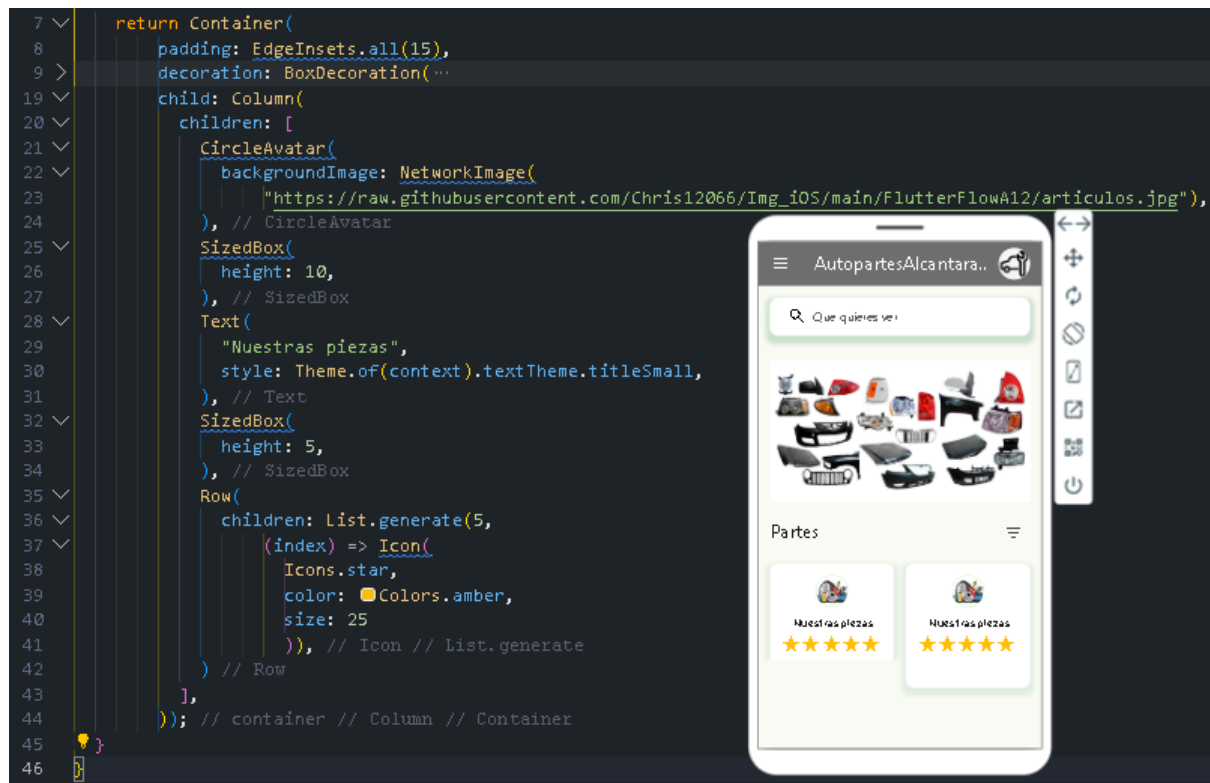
7    return Container(
8      padding: EdgeInsets.all(15),
9      decoration: BoxDecoration(⋯
19     child: Column(
20       children: [
21         CircleAvatar(
22           backgroundImage: NetworkImage(
23               "https://raw.githubusercontent.com/Chris12066/Img_iOS/main/FlutterFlowA12/articulos.jpg"),
24         ), // CircleAvatar
25         SizedBox(
26           height: 10,
27         ), // SizedBox
28         Text(
29           "Nuestras piezas",
30           style: Theme.of(context).textTheme.titleSmall,
31         ), // Text
32         SizedBox(
33           height: 5,
34         ), // SizedBox
35         Row(
36           children: List.generate(5,
37               (index) => Icon(
38                 Icons.star,
39                 color: Colors.amber,
40                 size: 25
41                 )), // Icon // List.generate
42         ) // Row
43       ],
44     )); // container // Column // Container
45 }
46 }

AutopartesAlcantara..
Que quieres ver
Partes
Nuestras piezas
Nuestras piezas